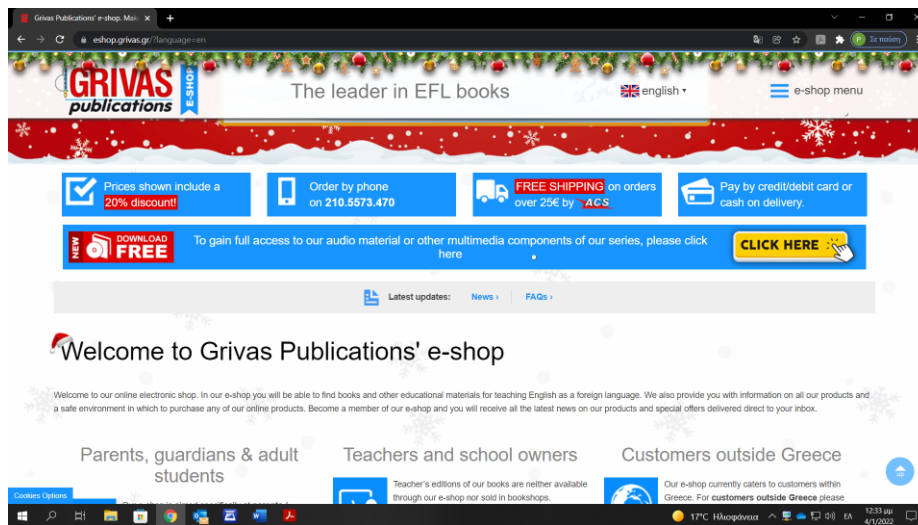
Grivas Publications' e-shop. Mak ×
eshop.grivas.gr/?language=en
Σε παύση

GRIVAS publications E-SHOP
The leader in EFL books
english
e-shop menu

Prices shown include a 20% discount!
Order by phone on 210.5573.470
FREE SHIPPING on orders over 25€ by ACS
Pay by credit/debit card or cash on delivery.

NEW DOWNLOAD FREE
To gain full access to our audio material or other multimedia components of our series, please click here
CLICK HERE

Latest updates: News › FAQs ›

Welcome to Grivas Publications' e-shop

Welcome to our online electronic shop. In our e-shop you will be able to find books and other educational materials for teaching English as a foreign language. We also provide you with information on all our products and a safe environment in which to purchase any of our online products. Become a member of our e-shop and you will receive all the latest news on our products and special offers delivered direct to your inbox.

Parents, guardians & adult students

Teachers and school owners
Teacher's editions of our books are neither available through our e-shop nor sold in bookshops.

Customers outside Greece
Our e-shop currently caters to customers within Greece. For customers outside Greece please

Cookies Options

17°C Ηλιοφάνεια
ΕΛ
12:33 μμ
4/1/2022